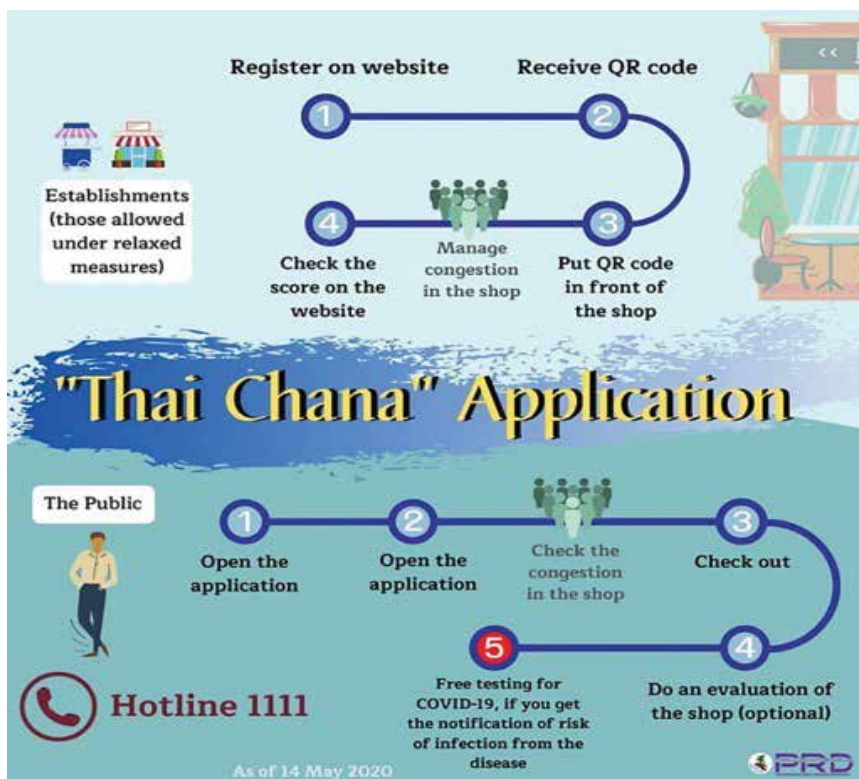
Register on website

Receive QR code

1

2

Establishments (those allowed under relaxed measures)

4

Manage congestion in the shop

3

Check the score on the website

Put QR code in front of the shop

"Thai Chana" Application

The Public

1

2

Check the congestion in the shop

3

Open the application

Open the application

Check out

5

4

Hotline 1111

Free testing for COVID-19, if you get the notification of risk of infection from the disease

Do an evaluation of the shop (optional)

As of 14 May 2020

PRD